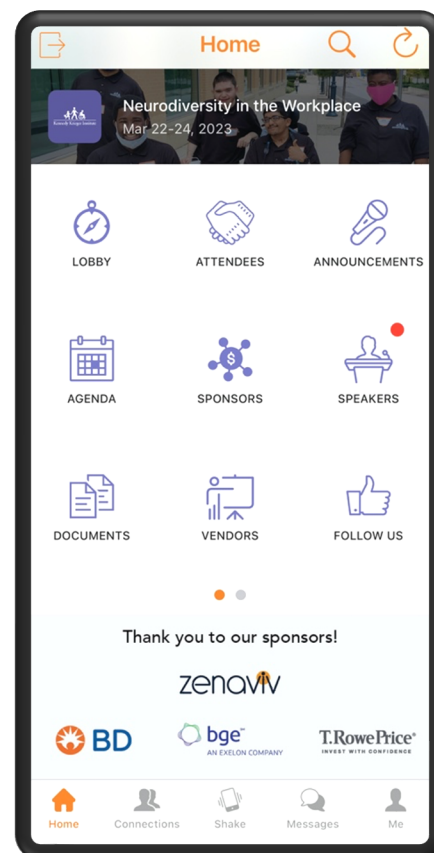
Home

Neurodiversity in the Workplace
Mar 22-24, 2023

LOBBY
ATTENDEES
ANNOUNCEMENTS

AGENDA
SPONSORS
SPEAKERS

DOCUMENTS
VENDORS
FOLLOW US

Thank you to our sponsors!

zenaviv

BD
bge AN EXELON COMPANY
T.RowePrice INVEST WITH CONFIDENCE

Home
Connections
Shake
Messages
Me